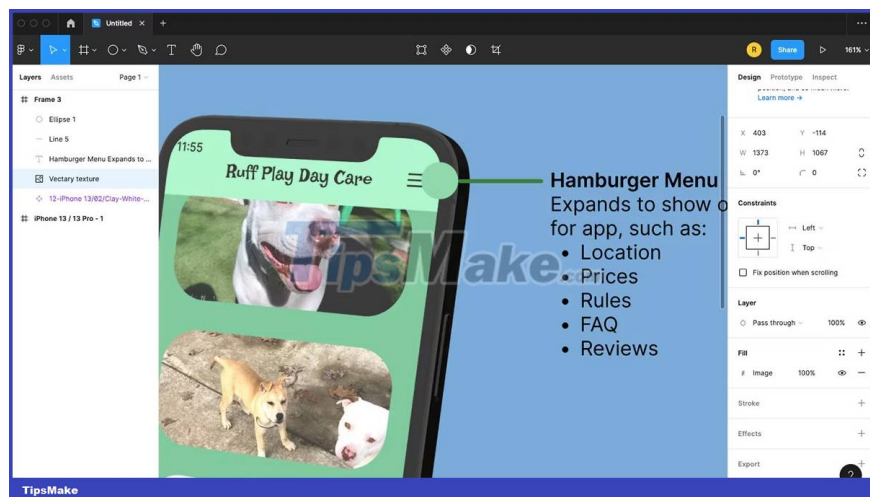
Untitled

Share 161%

Layers Assets Page 1

Frame 3
Ellipse 1
Line 5
Hamburger Menu Expands to ...
Vectary texture
12-iPhone 13/02/Clay-White-...
iPhone 13 / 13 Pro - 1

11:55
Ruff Play Day Care

Hamburger Menu
Expands to show o
for app, such as:
• Location
• Prices
• Rules
• FAQ
• Reviews

TipsMake.com

Design Prototype Inspect
Learn more →
X 403 Y -114
W 1373 H 1067
0° 0
Constraints
Left
Top
Fix position when scrolling
Layer
Pass through 100%
Fill
Image 100%
Stroke
Effects
Export

TipsMake